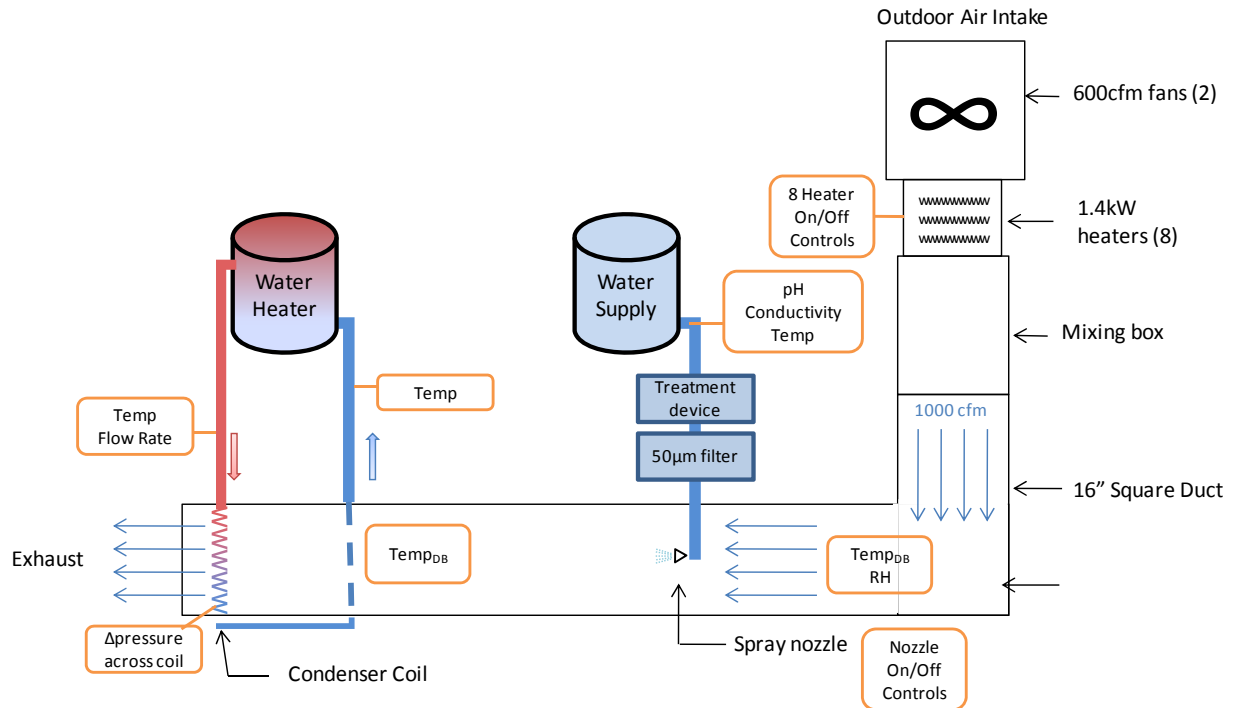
Outdoor Air Intake

600cfm fans (2)

8 Heater On/Off Controls

1.4kW heaters (8)

Water Heater

Water Supply

pH Conductivity Temp

Mixing box

Temp

Temp Flow Rate

Treatment device

1000 cfm

50µm filter

16” Square Duct

Exhaust

Temp$_{DB}$

Temp$_{DB}$ RH

Δpressure across coil

Spray nozzle

Condenser Coil

Nozzle On/Off Controls